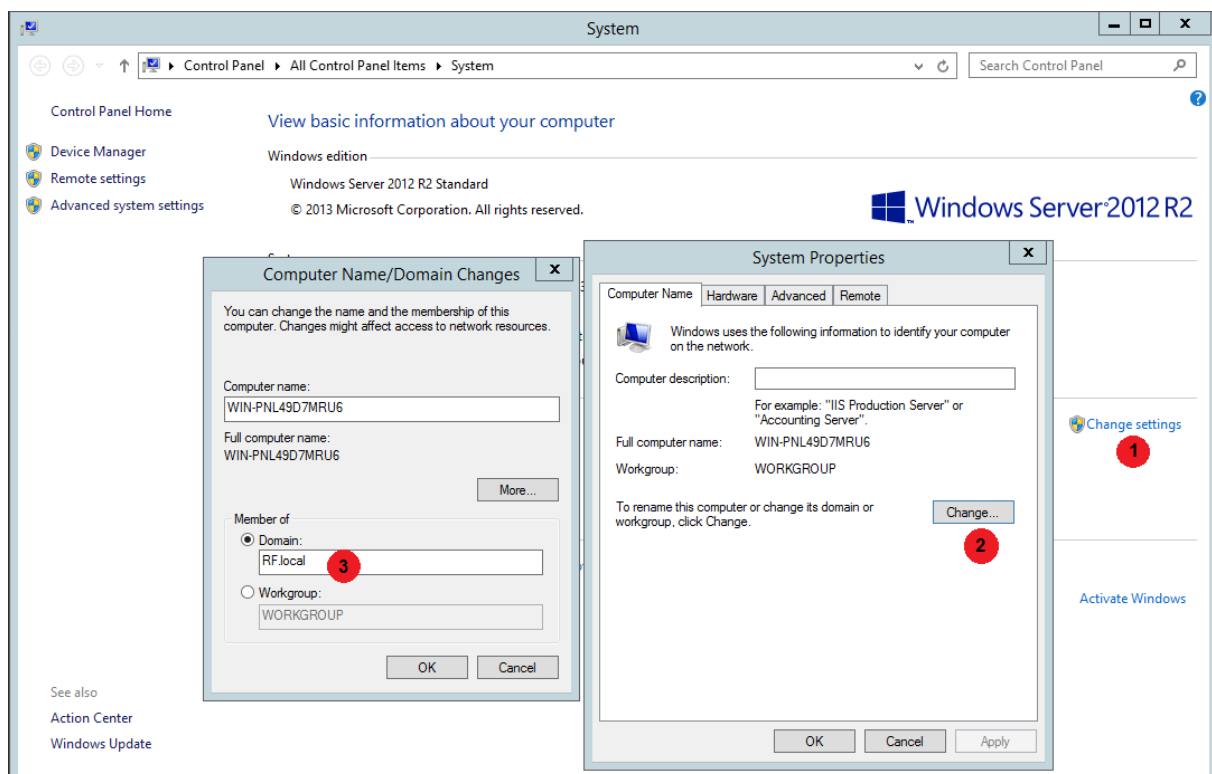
System

Control Panel ▸ All Control Panel Items ▸ System

Search Control Panel

Control Panel Home

Device Manager

Remote settings

Advanced system settings

View basic information about your computer

Windows edition

Windows Server 2012 R2 Standard

© 2013 Microsoft Corporation. All rights reserved.

Windows Server 2012 R2

Computer Name/Domain Changes

You can change the name and the membership of this computer. Changes might affect access to network resources.

Computer name:

WIN-PNL49D7MRU6

Full computer name:

WIN-PNL49D7MRU6

More...

Member of

Domain:

RF.local

3

Workgroup:

WORKGROUP

OK

Cancel

System Properties

Computer Name | Hardware | Advanced | Remote

Windows uses the following information to identify your computer on the network.

Computer description:

For example: "IIS Production Server" or "Accounting Server".

Full computer name: WIN-PNL49D7MRU6

Workgroup: WORKGROUP

To rename this computer or change its domain or workgroup, click Change.

Change...

2

OK

Cancel

Apply

Change settings

1

Activate Windows

See also

Action Center

Windows Update